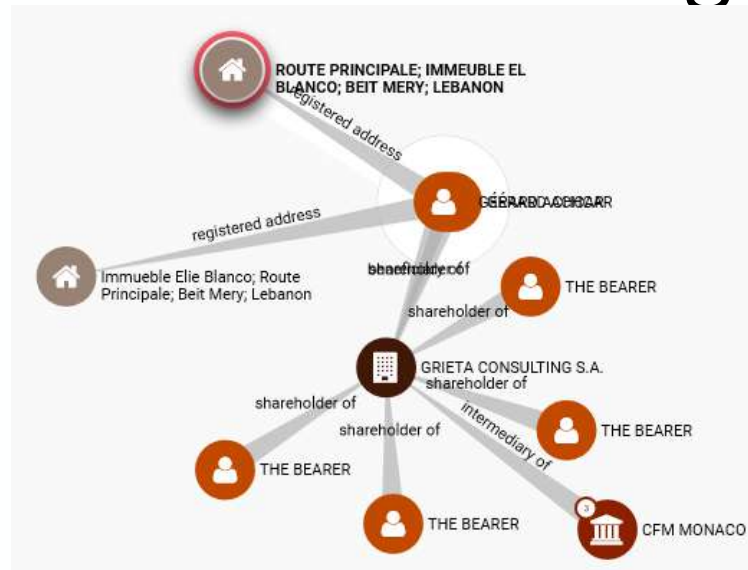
ROUTE PRINCIPALE; IMMEUBLE EL BLANCO; BEIT MERY; LEBANON

registered address

GÉRARD ACHCAR

registered address

Immueble Elie Blanco; Route Principale; Beit Mery; Lebanon

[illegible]

THE BEARER

shareholder of

GRIETA CONSULTING S.A.

shareholder of

shareholder of

intermediary of

THE BEARER

shareholder of

THE BEARER

THE BEARER

3

CFM MONACO